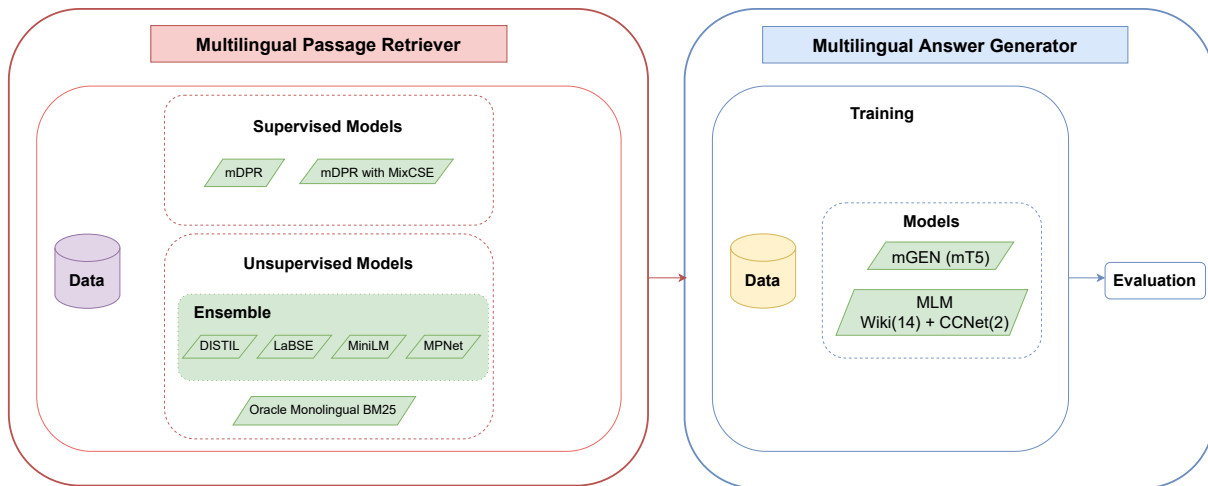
Multilingual Passage Retriever

Supervised Models

mDPR

mDPR with MixCSE

Data

Unsupervised Models

Ensemble

DISTIL

LaBSE

MiniLM

MPNet

Oracle Monolingual BM25

Multilingual Answer Generator

Training

Data

Models

mGEN (mT5)

MLM
Wiki(14) + CCNet(2)

Evaluation